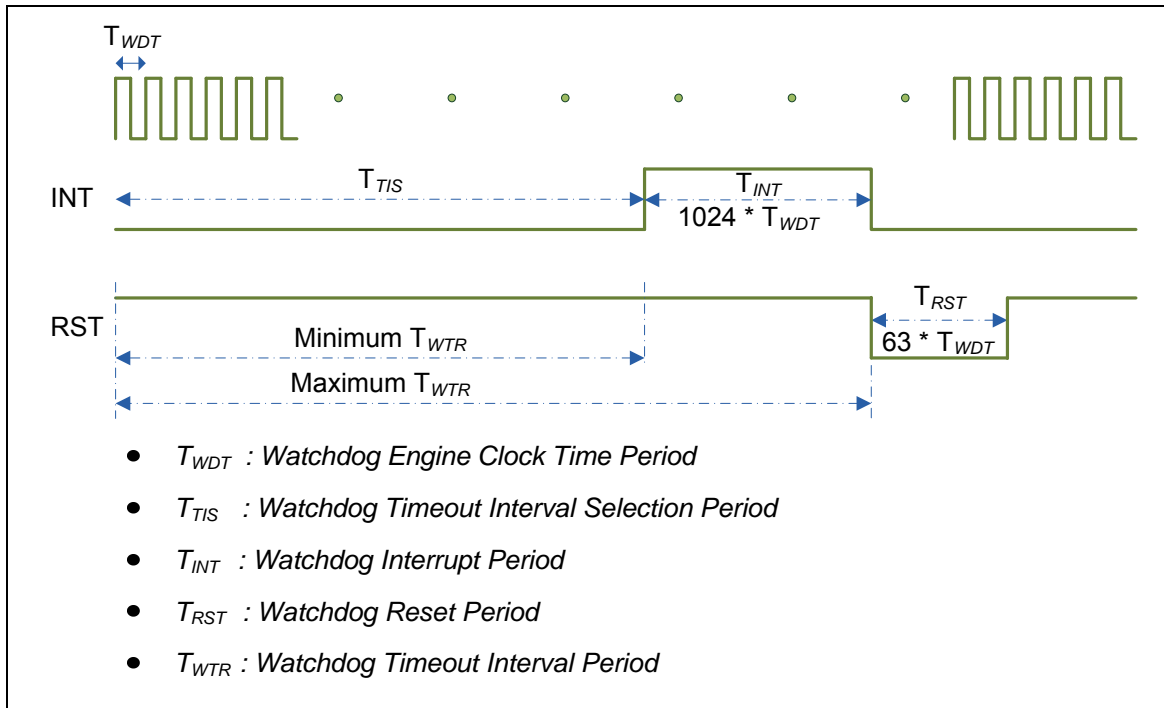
$T_{WDT}$

INT

$T_{TIS}$

$T_{INT}$

1024 * $T_{WDT}$

RST

$T_{RST}$

Minimum $T_{WTR}$

63 * $T_{WDT}$

Maximum $T_{WTR}$

- $T_{WDT}$ : Watchdog Engine Clock Time Period
- $T_{TIS}$ : Watchdog Timeout Interval Selection Period
- $T_{INT}$ : Watchdog Interrupt Period
- $T_{RST}$ : Watchdog Reset Period
- $T_{WTR}$ : Watchdog Timeout Interval Period